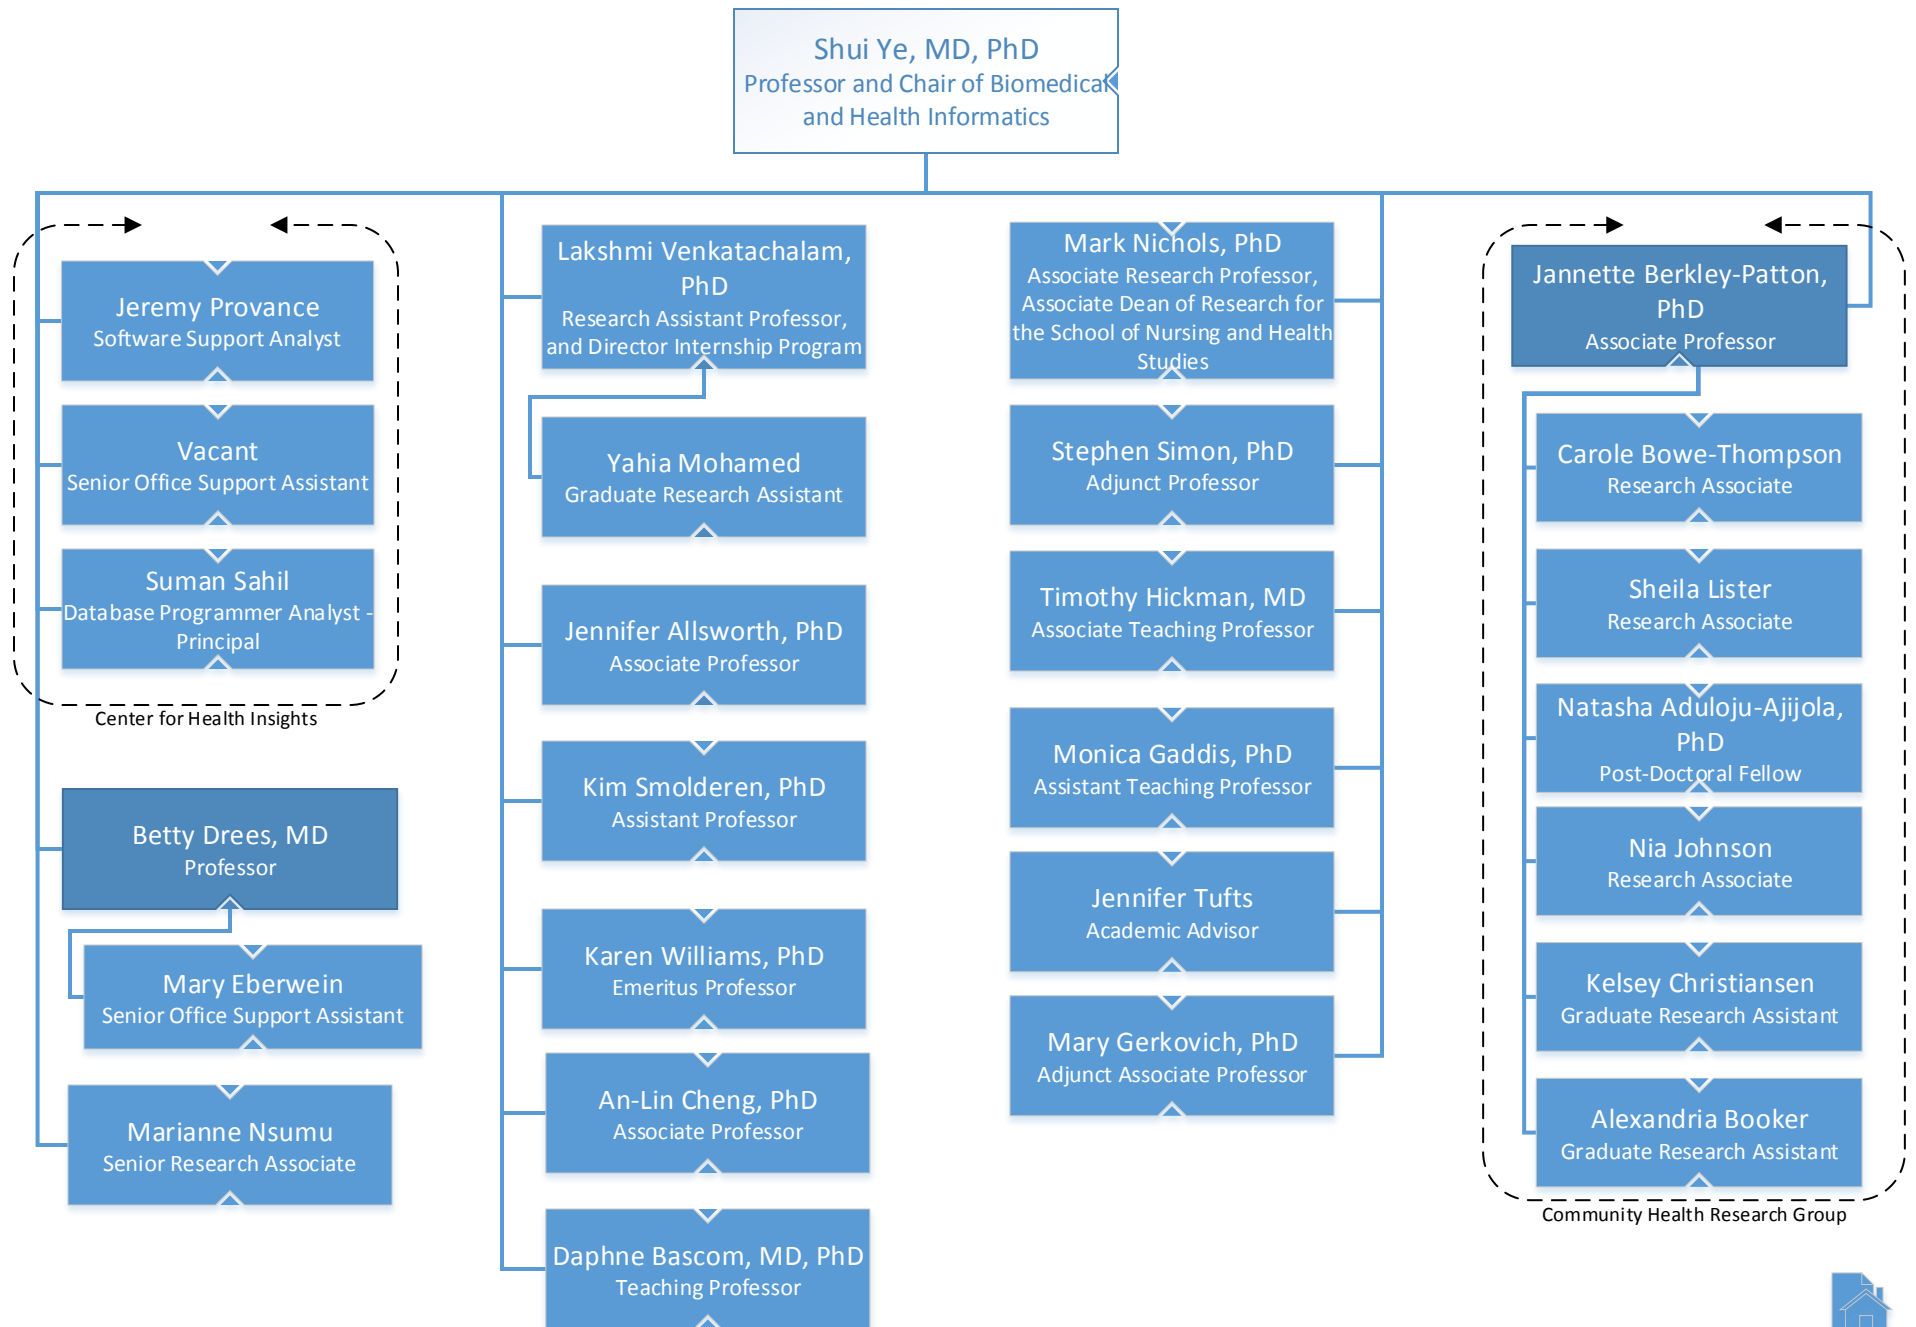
Shui Ye, MD, PhD
Professor and Chair of Biomedical and Health Informatics

Jeremy Provance
Software Support Analyst

Vacant
Senior Office Support Assistant

Suman Sahil
Database Programmer Analyst - Principal

Center for Health Insights

Betty Drees, MD
Professor

Mary Eberwein
Senior Office Support Assistant

Marianne Nsumu
Senior Research Associate

Lakshmi Venkatachalam, PhD
Research Assistant Professor, and Director Internship Program

Yahia Mohamed
Graduate Research Assistant

Jennifer Allsworth, PhD
Associate Professor

Kim Smolderen, PhD
Assistant Professor

Karen Williams, PhD
Emeritus Professor

An-Lin Cheng, PhD
Associate Professor

Daphne Bascom, MD, PhD
Teaching Professor

Mark Nichols, PhD
Associate Research Professor, Associate Dean of Research for the School of Nursing and Health Studies

Stephen Simon, PhD
Adjunct Professor

Timothy Hickman, MD
Associate Teaching Professor

Monica Gaddis, PhD
Assistant Teaching Professor

Jennifer Tufts
Academic Advisor

Mary Gerkovich, PhD
Adjunct Associate Professor

Jannette Berkley-Patton, PhD
Associate Professor

Carole Bowe-Thompson
Research Associate

Sheila Lister
Research Associate

Natasha Aduloju-Ajijola, PhD
Post-Doctoral Fellow

Nia Johnson
Research Associate

Kelsey Christiansen
Graduate Research Assistant

Alexandria Booker
Graduate Research Assistant

Community Health Research Group